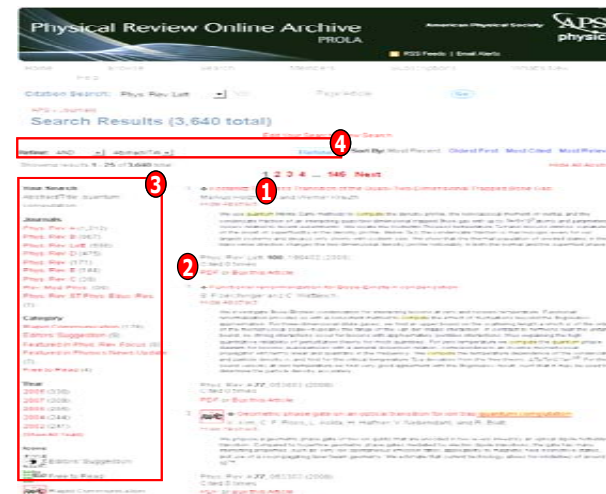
Physical Review Online Archive
PROLA

American Physical Society

APS physics

RSS Feeds | Email Alerts

Citation Search: Phys. Rev. Lett.

Search Results (3,640 total)

Edit Your Search | New Search

Refine: AND Abstract/Title

4

Sort By: Most Recent | Oldest First | Most Cited | Most Relevant

Showing results 1 - 25 of 3,640 total

Hide All Abstracts

3

Your Search
Abstract/Title: quantum computation

Journals
Phys. Rev. A
Phys. Rev. B
Phys. Rev. Lett.
Phys. Rev. D
Phys. Rev. E
Phys. Rev. C
Rev. Mod. Phys.
Phys. Rev. ST Phys. Educ. Res.

Category
Rapid Communication
Editors' Suggestion
Featured in Phys. Rev. Focus
Featured in Physics News Update
Free to Read

Year
2008
2007
2006
2005
2004
Show All Years

Icons
Editors' Suggestion
Free to Read
Rapid Communication

1 2 3 4 ... 146 Next

1

2

Phys. Rev. Lett. 100, 190402 (2008)
Cited 0 times
PDF or Buy this Article

Phys. Rev. A 77, 052302 (2008)
Cited 0 times
PDF or Buy this Article

3. Geometric phase gate on an optical transition for ion trap quantum computation

Phys. Rev. A 77, 052303 (2008)
Cited 0 times
PDF or Buy this Article